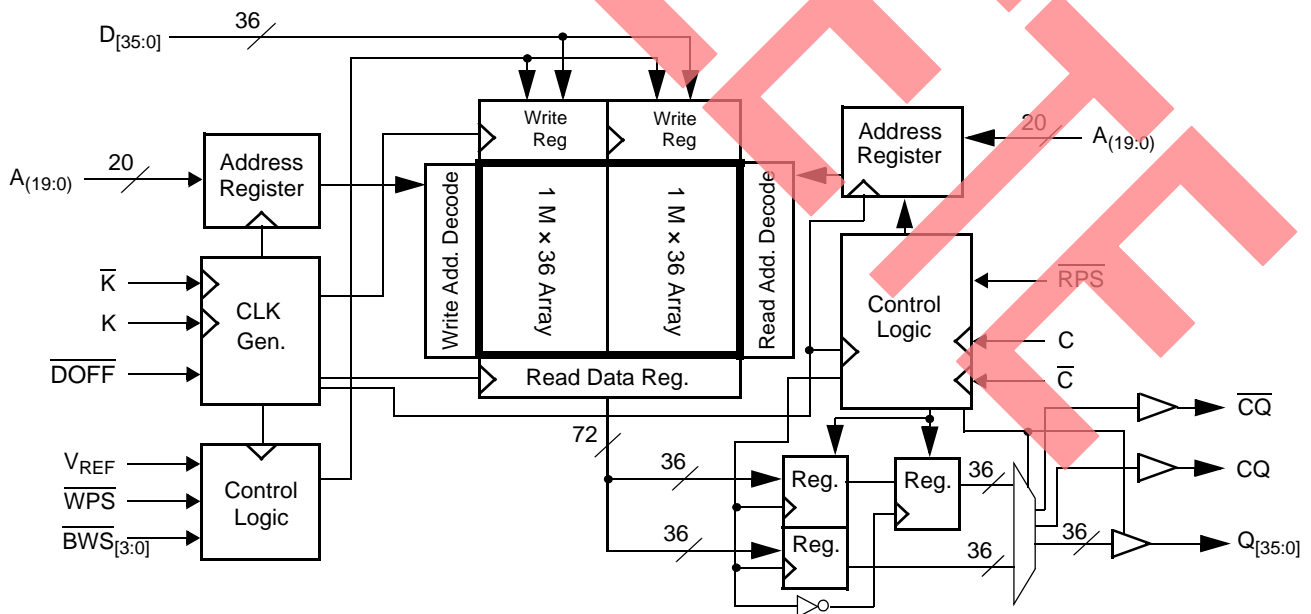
$D_{[35:0]}$
36
Write Reg
Write Reg
Address Register
20
$A_{(19:0)}$
$A_{(19:0)}$
20
Address Register
Write Add. Decode
1 M × 36 Array
1 M × 36 Array
Read Add. Decode
$\overline{K}$
K
$\overline{DOFF}$
CLK Gen.
Control Logic
$\overline{RPS}$
C
$\overline{C}$
Read Data Reg.
72
$\overline{CQ}$
CQ
$V_{REF}$
$\overline{WPS}$
$\overline{BWS}_{[3:0]}$
Control Logic
36
Reg.
Reg.
36
36
Reg.
36
36
$Q_{[35:0]}$